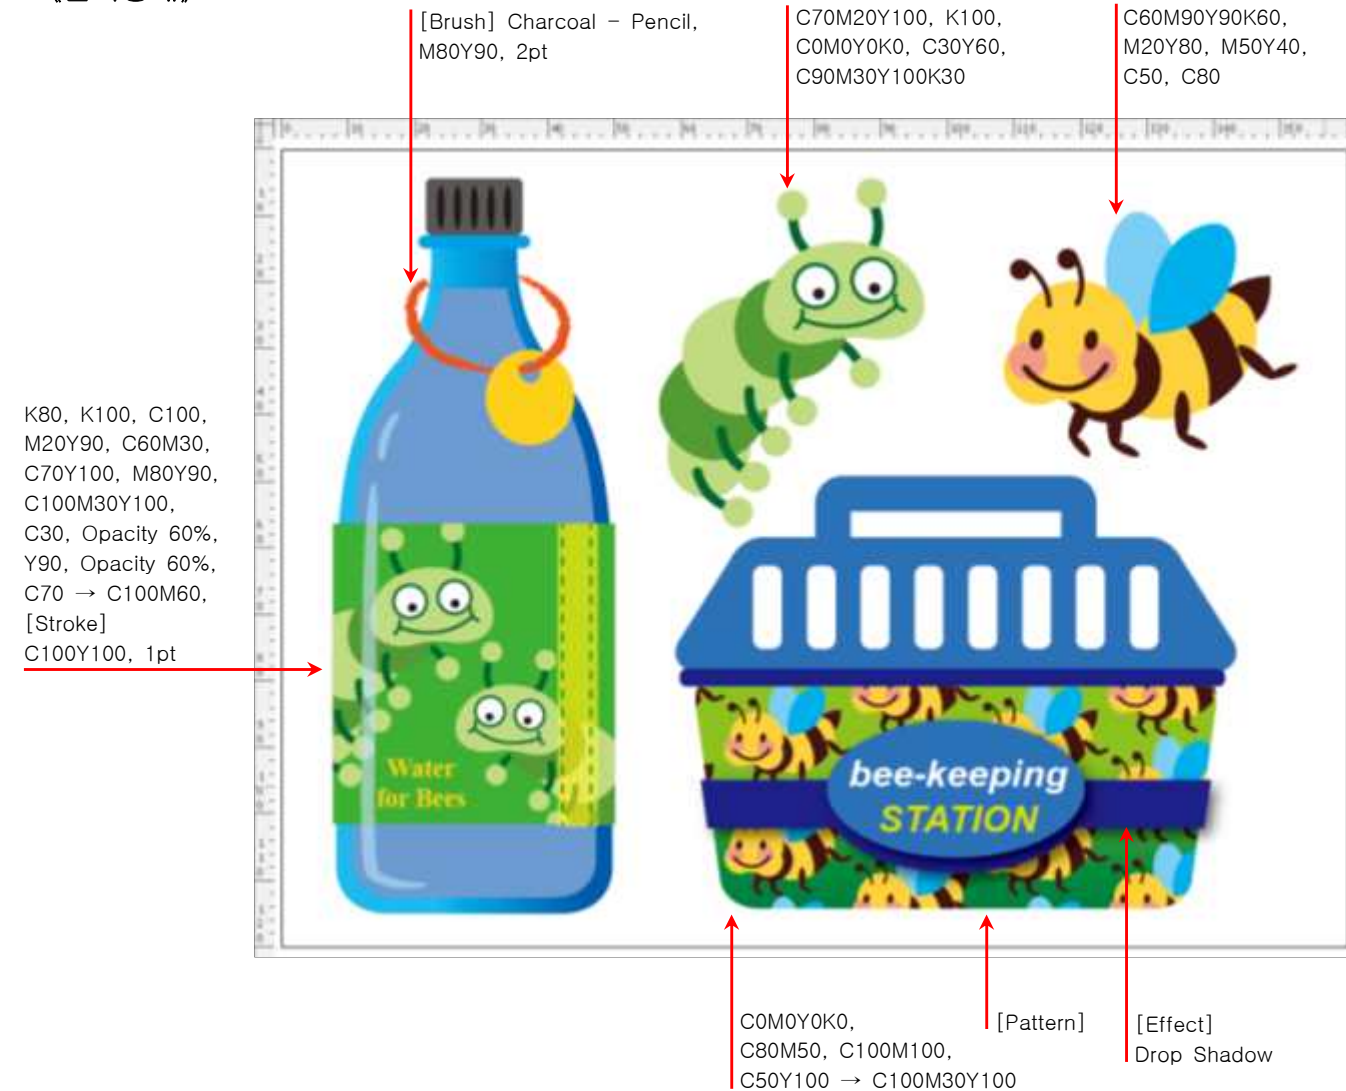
[Brush] Charcoal – Pencil, M80Y90, 2pt

C70M20Y100, K100, C0M0Y0K0, C30Y60, C90M30Y100K30

C60M90Y90K60, M20Y80, M50Y40, C50, C80

K80, K100, C100, M20Y90, C60M30, C70Y100, M80Y90, C100M30Y100, C30, Opacity 60%, Y90, Opacity 60%, C70 → C100M60, [Stroke] C100Y100, 1pt

Water for Bees

bee-keeping STATION

C0M0Y0K0, C80M50, C100M100, C50Y100 → C100M30Y100

[Pattern]

[Effect] Drop Shadow